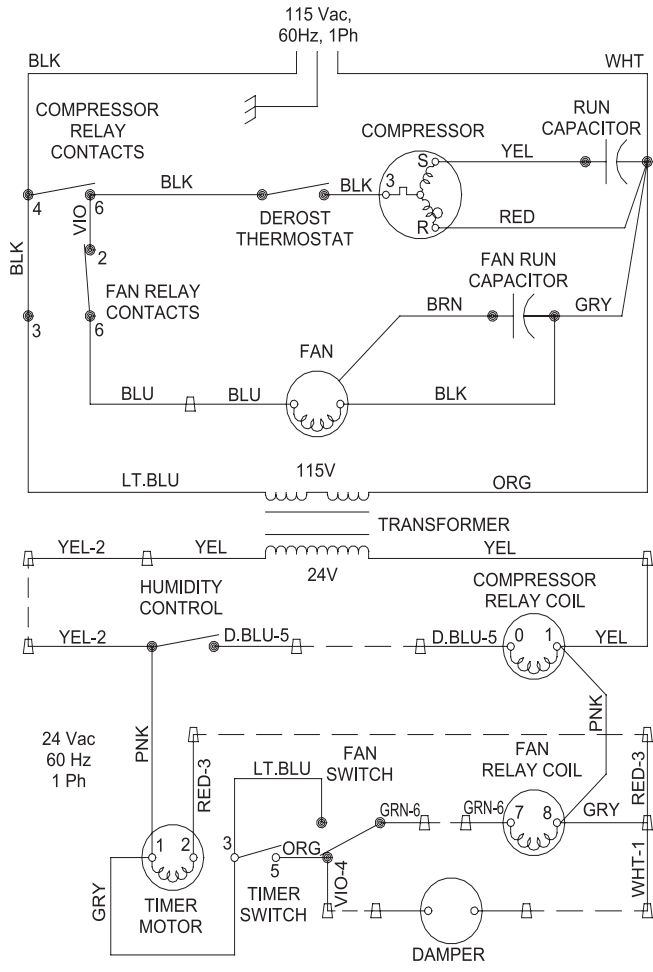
115 Vac,
60Hz, 1Ph

BLK

WHT

COMPRESSOR
RELAY
CONTACTS

COMPRESSOR

RUN
CAPACITOR

S

YEL

BLK

BLK

3

4

6

VIO

DEROST
THERMOSTAT

R

RED

2

BLK

FAN RUN
CAPACITOR

FAN RELAY
CONTACTS

BRN

GRY

3

6

FAN

BLU

BLU

BLK

LT.BLU

115V

ORG

TRANSFORMER

YEL-2

YEL

YEL

24V

HUMIDITY
CONTROL

COMPRESSOR
RELAY COIL

YEL-2

D.BLU-5

D.BLU-5

0

1

YEL

PNK

24 Vac
60 Hz
1 Ph

PNK

RED-3

FAN
SWITCH

LT.BLU

FAN
RELAY COIL

RED-3

GRN-6

GRN-6

7

8

GRY

3

1

2

5

ORG

VIO-4

WHT-1

GRY

TIMER
MOTOR

TIMER
SWITCH

DAMPER